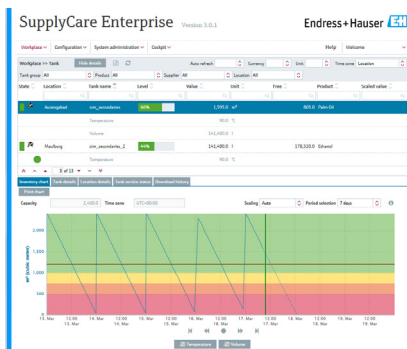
SupplyCare Enterprise Version 3.0.1

Endress+Hauser EH

Workplace | Configuration | System administration | Cockpit | Help | Welcome

Workplace >> Tank | Hide details | Auto refresh | Currency | Unit | Time zone | Location

Tank group All | Product All | Supplier All | Location All

| State | Location | Tank name | Level | Value | Unit | Free | Product | Scaled value |
|---|---|---|---|---|---|---|---|---|
| | Aurangabad | sim_secondaries | 60% | 1,595.0 | m³ | 805.0 | Palm Oil | |
| | | Temperature | | 90.0 | °C | | | |
| | | Volume | | 143,400.0 | l | | | |
| | Maulburg | sim_secondaries_2 | 44% | 143,400.0 | l | 178,320.0 | Ethanol | |
| | | Temperature | | 90.0 | °C | | | |

1 of 13

Inventory chart | Tank details | Location details | Tank service status | Download history

Print chart

Capacity 2,400.0 | Time zone UTC+00:00 | Scaling Auto | Period selection 7 days

2,000
1,500
1,000
500

m³ (cubic meter)

12:00 13. Mar | 14. Mar | 12:00 14. Mar | 15. Mar | 12:00 15. Mar | 16. Mar | 12:00 16. Mar | 17. Mar | 12:00 17. Mar | 18. Mar | 12:00 18. Mar | 19. Mar

Temperature | Volume